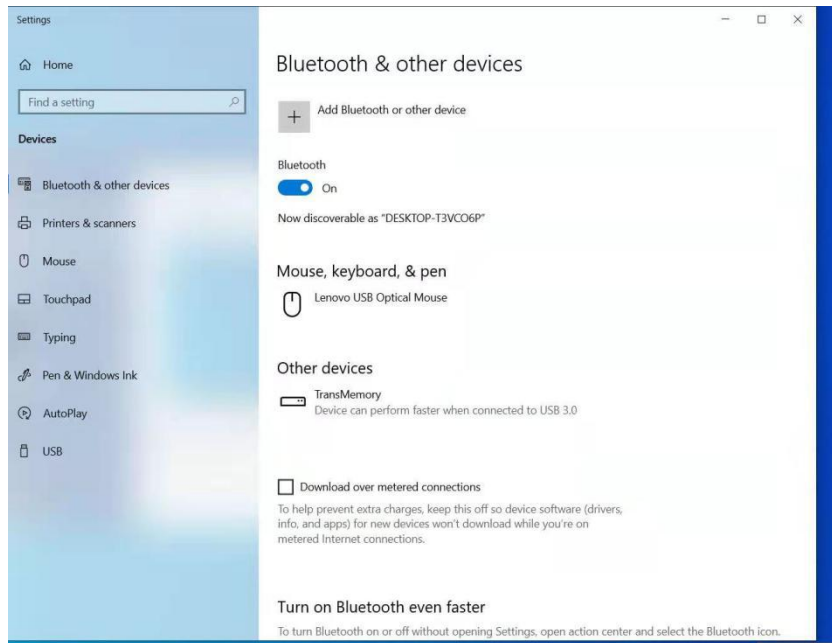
Settings

Home

Find a setting

Devices

Bluetooth & other devices

Printers & scanners

Mouse

Touchpad

Typing

Pen & Windows Ink

AutoPlay

USB

Bluetooth & other devices

Add Bluetooth or other device

Bluetooth

On

Now discoverable as "DESKTOP-T3VCO6P"

Mouse, keyboard, & pen

Lenovo USB Optical Mouse

Other devices

TransMemory
Device can perform faster when connected to USB 3.0

Download over metered connections

To help prevent extra charges, keep this off so device software (drivers, info, and apps) for new devices won't download while you're on metered Internet connections.

Turn on Bluetooth even faster

To turn Bluetooth on or off without opening Settings, open action center and select the Bluetooth icon.